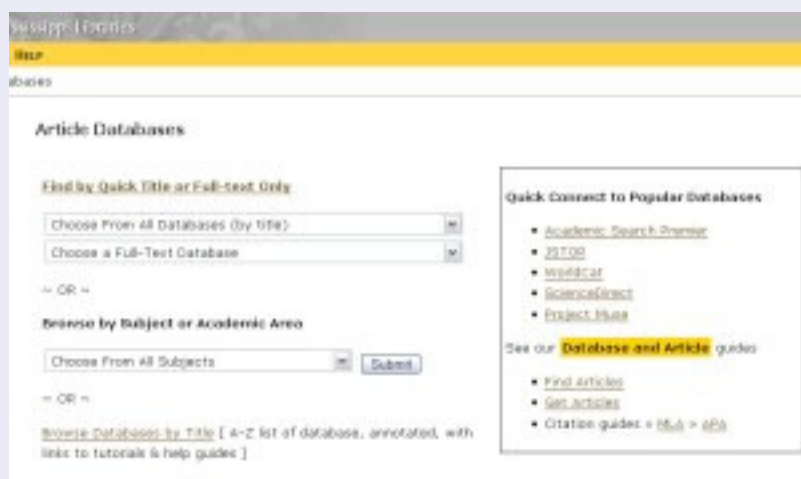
ssissippi Libraries

Help

abases

Article Databases

Find by Quick Title or Full-text Only

Choose From All Databases (by title)

Choose a Full-Text Database

~ OR ~

Browse by Subject or Academic Area

Choose From All Subjects

Submit

~ OR ~

Browse Databases by Title [ A-Z list of database, annotated, with links to tutorials & help guides ]

Quick Connect to Popular Databases

- Academic Search Premier
- JSTOR
- WorldCat
- ScienceDirect
- Project Muse

See our Database and Article guides

- Find Articles
- Get articles
- Citation guides > MLA > APA